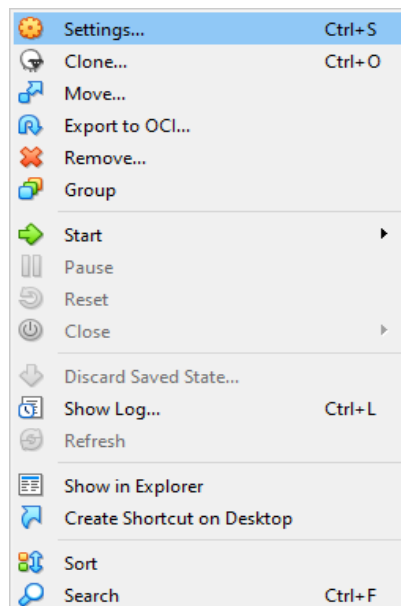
Settings... Ctrl+S
Clone... Ctrl+O
Move...
Export to OCI...
Remove...
Group

Start
Pause
Reset
Close

Discard Saved State...
Show Log... Ctrl+L
Refresh

Show in Explorer
Create Shortcut on Desktop

Sort
Search Ctrl+F